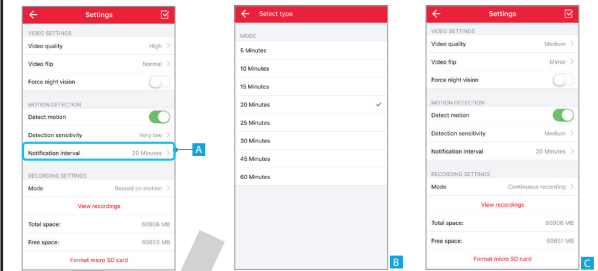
Settings

VIDEO SETTINGS

Video quality High

Video flip Normal

Force night vision

MOTION DETECTION

Detect motion

Detection sensitivity Very low

Notification interval 20 Minutes

A

RECORDING SETTINGS

Mode Record on motion

View recordings

Total space: 60606 MB

Free space: 60653 MB

Format micro SD card

Select type

MODE

5 Minutes

10 Minutes

15 Minutes

20 Minutes

25 Minutes

30 Minutes

45 Minutes

60 Minutes

B

Settings

VIDEO SETTINGS

Video quality Medium

Video flip Mirror

Force night vision

MOTION DETECTION

Detect motion

Detection sensitivity Medium

Notification interval 20 Minutes

RECORDING SETTINGS

Mode Continuous recording

View recordings

Total space: 60606 MB

Free space: 60651 MB

Format micro SD card

C